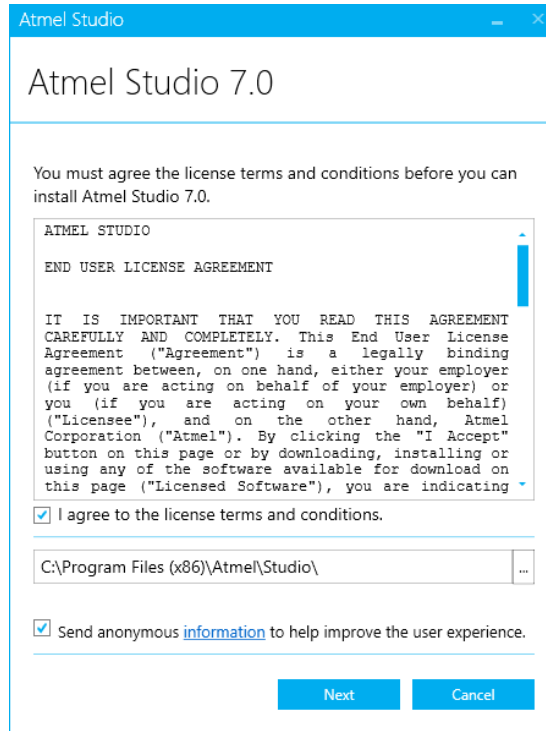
Atmel Studio

Atmel Studio 7.0

You must agree the license terms and conditions before you can install Atmel Studio 7.0.

ATMEL STUDIO

END USER LICENSE AGREEMENT

IT IS IMPORTANT THAT YOU READ THIS AGREEMENT CAREFULLY AND COMPLETELY. This End User License Agreement ("Agreement") is a legally binding agreement between, on one hand, either your employer (if you are acting on behalf of your employer) or you (if you are acting on your own behalf) ("Licensee"), and on the other hand, Atmel Corporation ("Atmel"). By clicking the "I Accept" button on this page or by downloading, installing or using any of the software available for download on this page ("Licensed Software"), you are indicating

I agree to the license terms and conditions.

C:\Program Files (x86)\Atmel\Studio\

...

Send anonymous information to help improve the user experience.

Next

Cancel